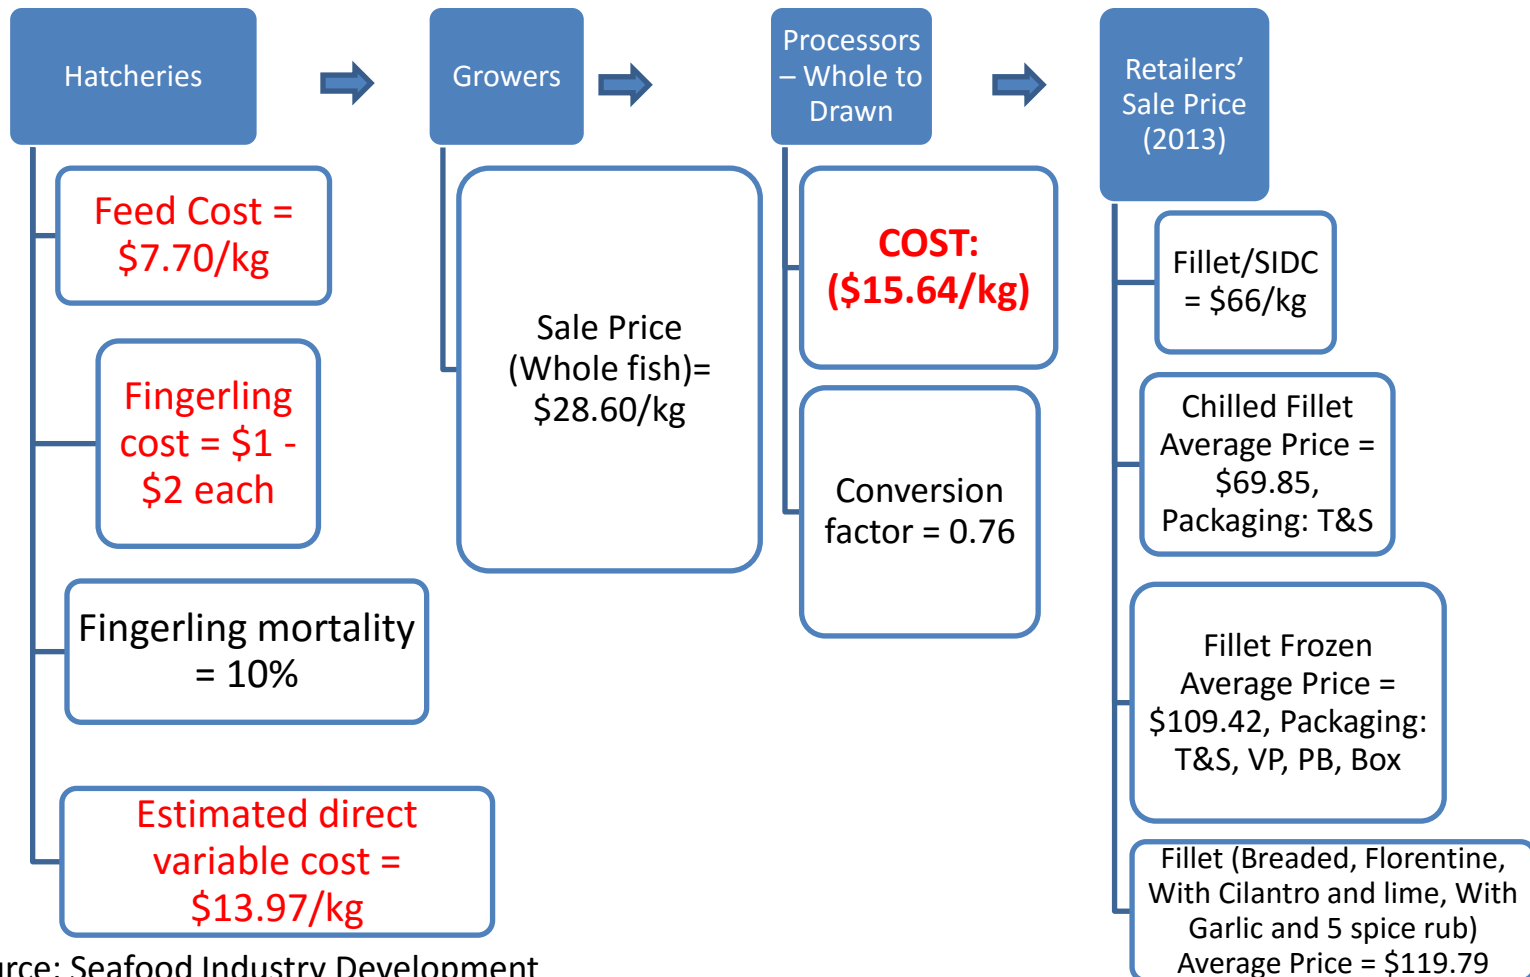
Hatcheries

Growers

Processors – Whole to Drawn

Retailers' Sale Price (2013)

Feed Cost = $7.70/kg

Fingerling cost = $1 - $2 each

Fingerling mortality = 10%

Estimated direct variable cost = $13.97/kg

Sale Price (Whole fish)= $28.60/kg

COST: ($15.64/kg)

Conversion factor = 0.76

Fillet/SIDC = $66/kg

Chilled Fillet Average Price = $69.85, Packaging: T&S

Fillet Frozen Average Price = $109.42, Packaging: T&S, VP, PB, Box

Fillet (Breaded, Florentine, With Cilantro and lime, With Garlic and 5 spice rub) Average Price = $119.79

urce: Seafood Industry Development